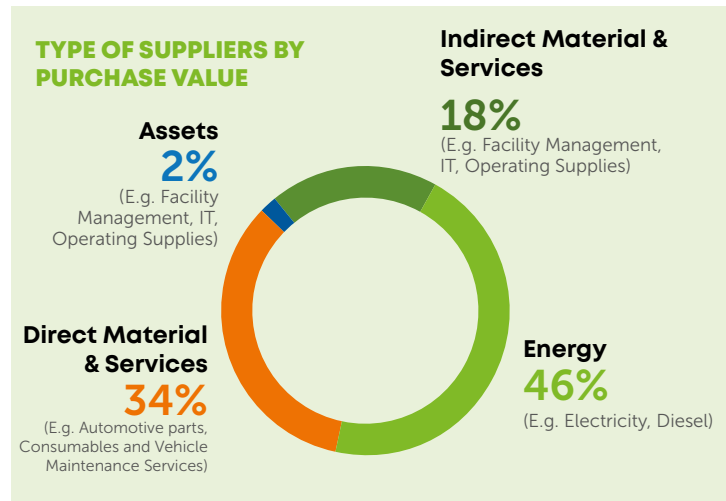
TYPE OF SUPPLIERS BY PURCHASE VALUE

Indirect Material & Services
18%
(E.g. Facility Management, IT, Operating Supplies)

Assets
2%
(E.g. Facility Management, IT, Operating Supplies)

Direct Material & Services
34%
(E.g. Automotive parts, Consumables and Vehicle Maintenance Services)

Energy
46%
(E.g. Electricity, Diesel)